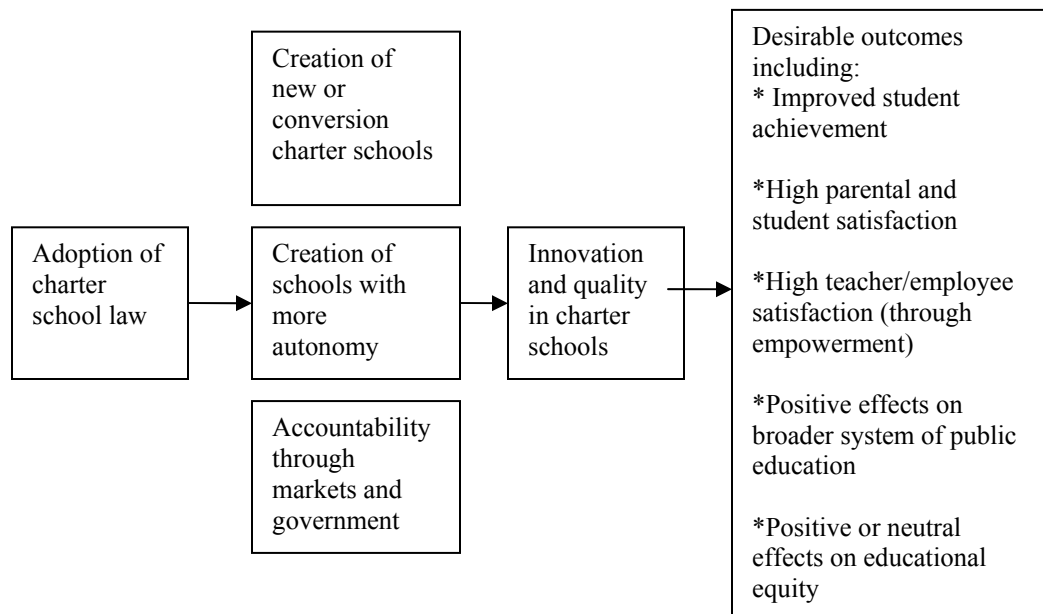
Adoption of charter school law

Creation of new or conversion charter schools

Creation of schools with more autonomy

Accountability through markets and government

Innovation and quality in charter schools

Desirable outcomes including:
* Improved student achievement

*High parental and student satisfaction

*High teacher/employee satisfaction (through empowerment)

*Positive effects on broader system of public education

*Positive or neutral effects on educational equity